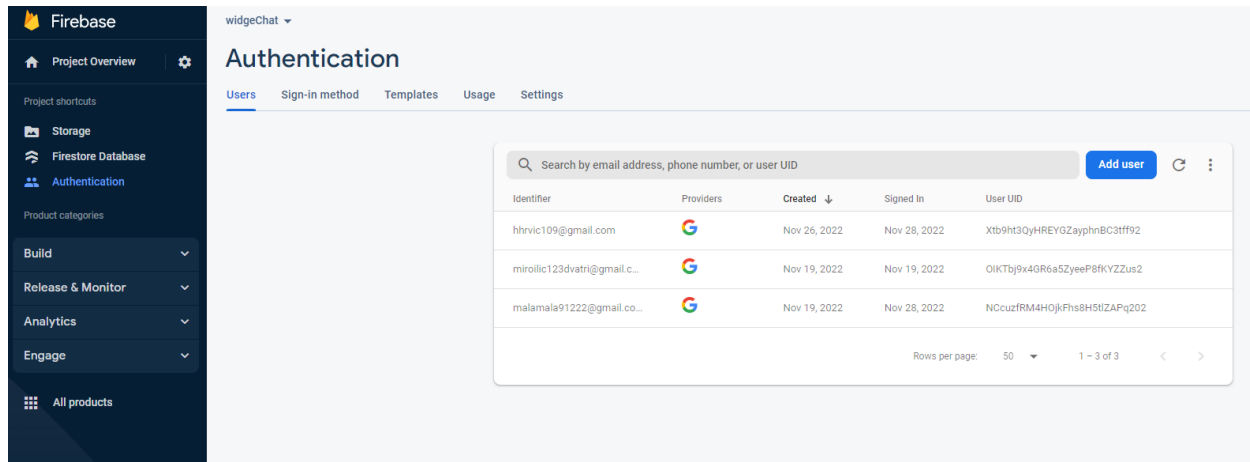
Firebase

Project Overview

Project shortcuts

Storage

Firestore Database

Authentication

Product categories

Build

Release & Monitor

Analytics

Engage

All products

widgeChat

Authentication

Users Sign-in method Templates Usage Settings

Search by email address, phone number, or user UID

Add user

| Identifier | Providers | Created ↓ | Signed In | User UID |
|---|---|---|---|---|
| hhrvic109@gmail.com | G | Nov 26, 2022 | Nov 28, 2022 | Xtb9ht3QyHREYGZayphnBC3tff92 |
| miroilic123dvatri@gmail.c... | G | Nov 19, 2022 | Nov 19, 2022 | OIKTbj9x4GR6a5ZyeeP8fKYZZus2 |
| malamala91222@gmail.co... | G | Nov 19, 2022 | Nov 28, 2022 | NCcuzfRM4HOjkFhs8H5tIZAPq202 |

Rows per page: 50 1 – 3 of 3